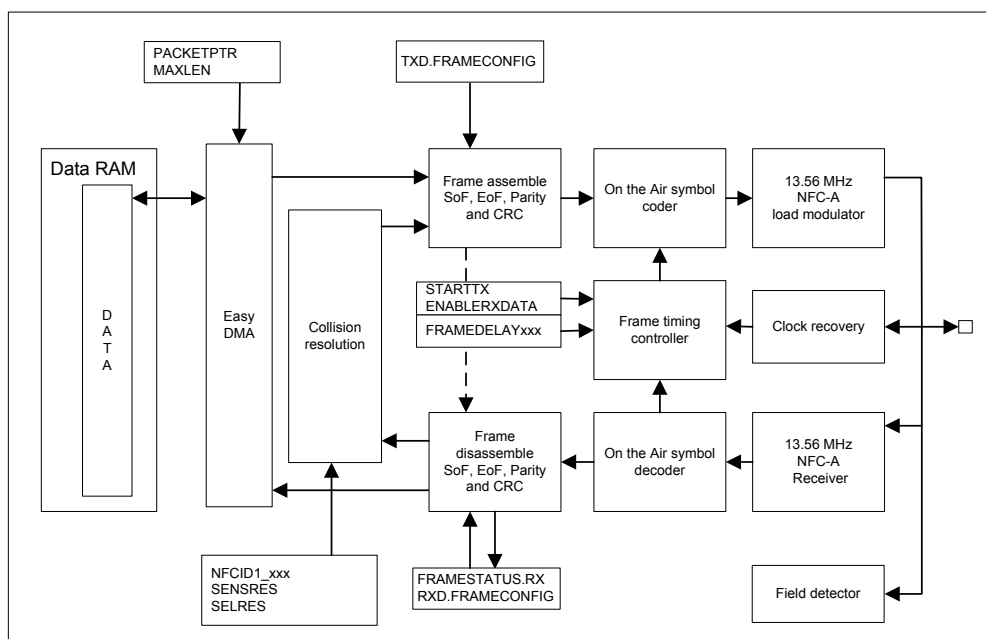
PACKETPTR
MAXLEN

TXD.FRAMECONFIG

Data RAM

D
A
T
A

Easy
DMA

Collision
resolution

Frame assemble
SoF, EoF, Parity
and CRC

On the Air symbol
coder

13.56 MHz
NFC-A
load modulator

STARTTX
ENABLERXDATA

FRAMEDELAYxxx

Frame timing
controller

Clock recovery

Frame
disassemble
SoF, EoF, Parity
and CRC

On the Air symbol
decoder

13.56 MHz
NFC-A
Receiver

NFCID1_xxx
SENSRES
SELRES

FRAMESTATUS.RX
RXD.FRAMECONFIG

Field detector